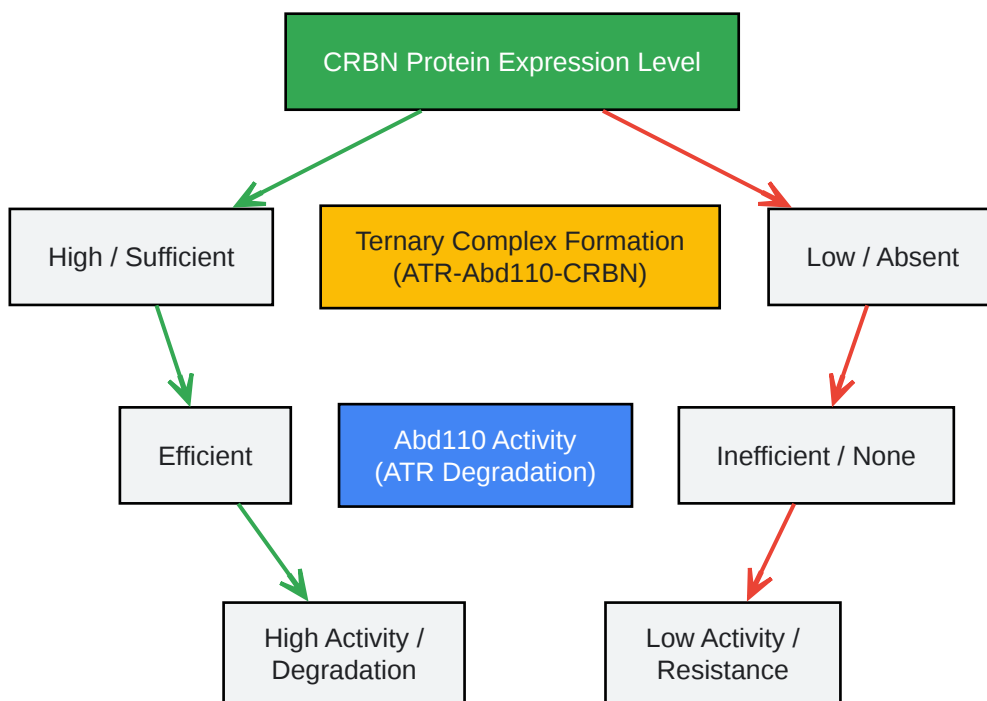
CRBN Protein Expression Level

High / Sufficient

Ternary Complex Formation
(ATR-Abd110-CRBN)

Low / Absent

Efficient

Abd110 Activity
(ATR Degradation)

Inefficient / None

High Activity / Degradation

Low Activity / Resistance